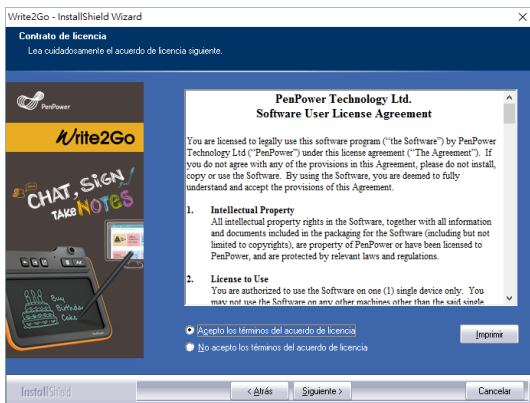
Write2Go - InstallShield Wizard

Contrato de licencia
Lea cuidadosamente el acuerdo de licencia siguiente.

PenPower

Write2Go

CHAT, SIGN TAKE NOTES

Busy Birthday Cake

PenPower Technology Ltd.
Software User License Agreement

You are licensed to legally use this software program ("the Software") by PenPower Technology Ltd ("PenPower") under this license agreement ("The Agreement"). If you do not agree with any of the provisions in this Agreement, please do not install, copy or use the Software. By using the Software, you are deemed to fully understand and accept the provisions of this Agreement.

1. Intellectual Property
All intellectual property rights in the Software, together with all information and documents included in the packaging for the Software (including but not limited to copyrights), are property of PenPower or have been licensed to PenPower, and are protected by relevant laws and regulations.

2. License to Use
You are authorized to use this Software on one (1) single device only. You may not use the Software on any other machines other than the said single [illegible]

Acepto los términos del acuerdo de licencia

No acepto los términos del acuerdo de licencia

Imprimir

InstallShield

< Atrás

Siguiente >

Cancelar